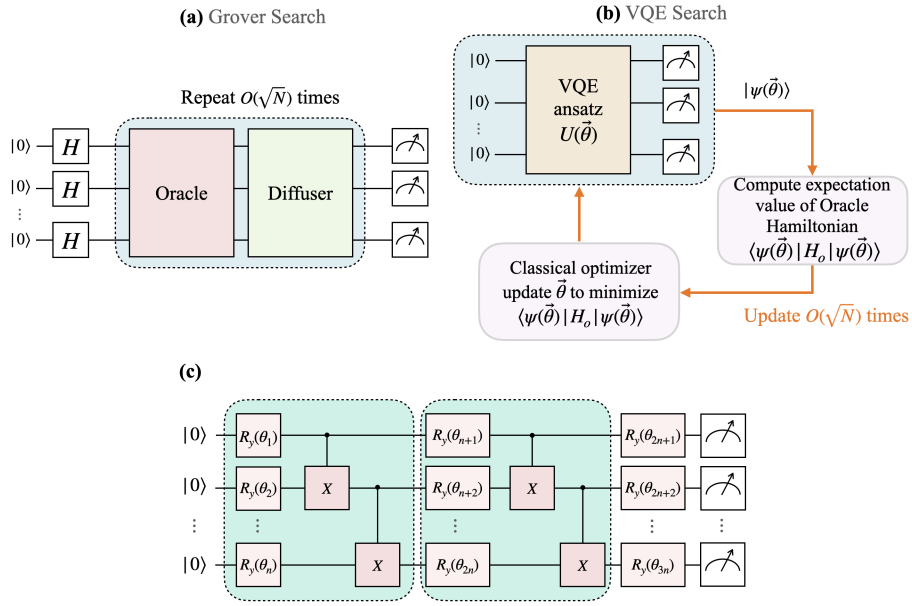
**(a)** Grover Search

Repeat $O(\sqrt{N})$ times

$|0\rangle$ $H$
$|0\rangle$ $H$
$\vdots$
$|0\rangle$ $H$

Oracle

Diffuser

**(b)** VQE Search

$|0\rangle$
$|0\rangle$
$\vdots$
$|0\rangle$

VQE ansatz $U(\vec{\theta})$

$|\psi(\vec{\theta})\rangle$

Compute expectation value of Oracle Hamiltonian $\langle\psi(\vec{\theta})|H_o|\psi(\vec{\theta})\rangle$

Classical optimizer update $\vec{\theta}$ to minimize $\langle\psi(\vec{\theta})|H_o|\psi(\vec{\theta})\rangle$

Update $O(\sqrt{N})$ times

**(c)**

$|0\rangle$ $R_y(\theta_1)$ $R_y(\theta_{n+1})$ $R_y(\theta_{2n+1})$
$|0\rangle$ $R_y(\theta_2)$ $X$ $R_y(\theta_{n+2})$ $X$ $R_y(\theta_{2n+2})$
$\vdots$ $\vdots$ $\vdots$ $\vdots$ $\vdots$
$|0\rangle$ $R_y(\theta_n)$ $X$ $R_y(\theta_{2n})$ $X$ $R_y(\theta_{3n})$